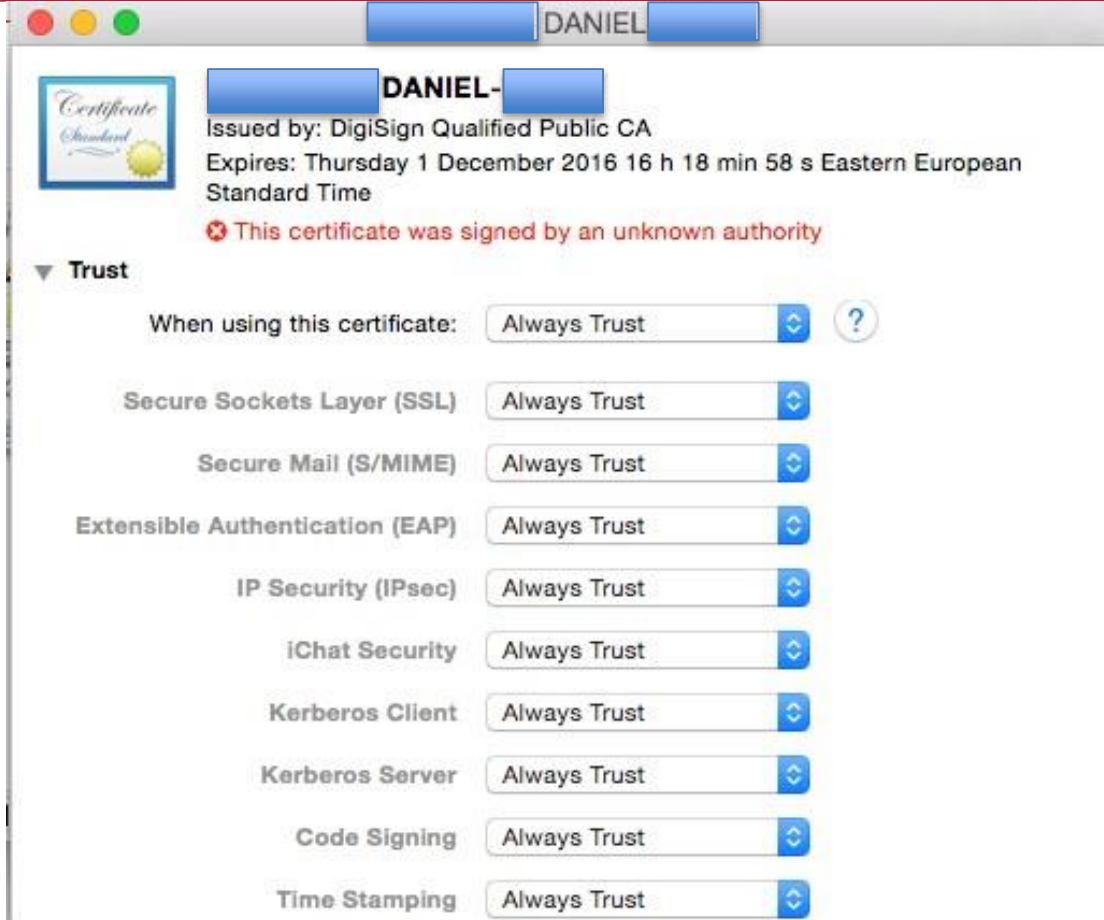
DANIEL

Certificate Standard

DANIEL-
Issued by: DigiSign Qualified Public CA
Expires: Thursday 1 December 2016 16 h 18 min 58 s Eastern European Standard Time
This certificate was signed by an unknown authority

Trust

When using this certificate: Always Trust ?

Secure Sockets Layer (SSL) Always Trust

Secure Mail (S/MIME) Always Trust

Extensible Authentication (EAP) Always Trust

IP Security (IPsec) Always Trust

iChat Security Always Trust

Kerberos Client Always Trust

Kerberos Server Always Trust

Code Signing Always Trust

Time Stamping Always Trust